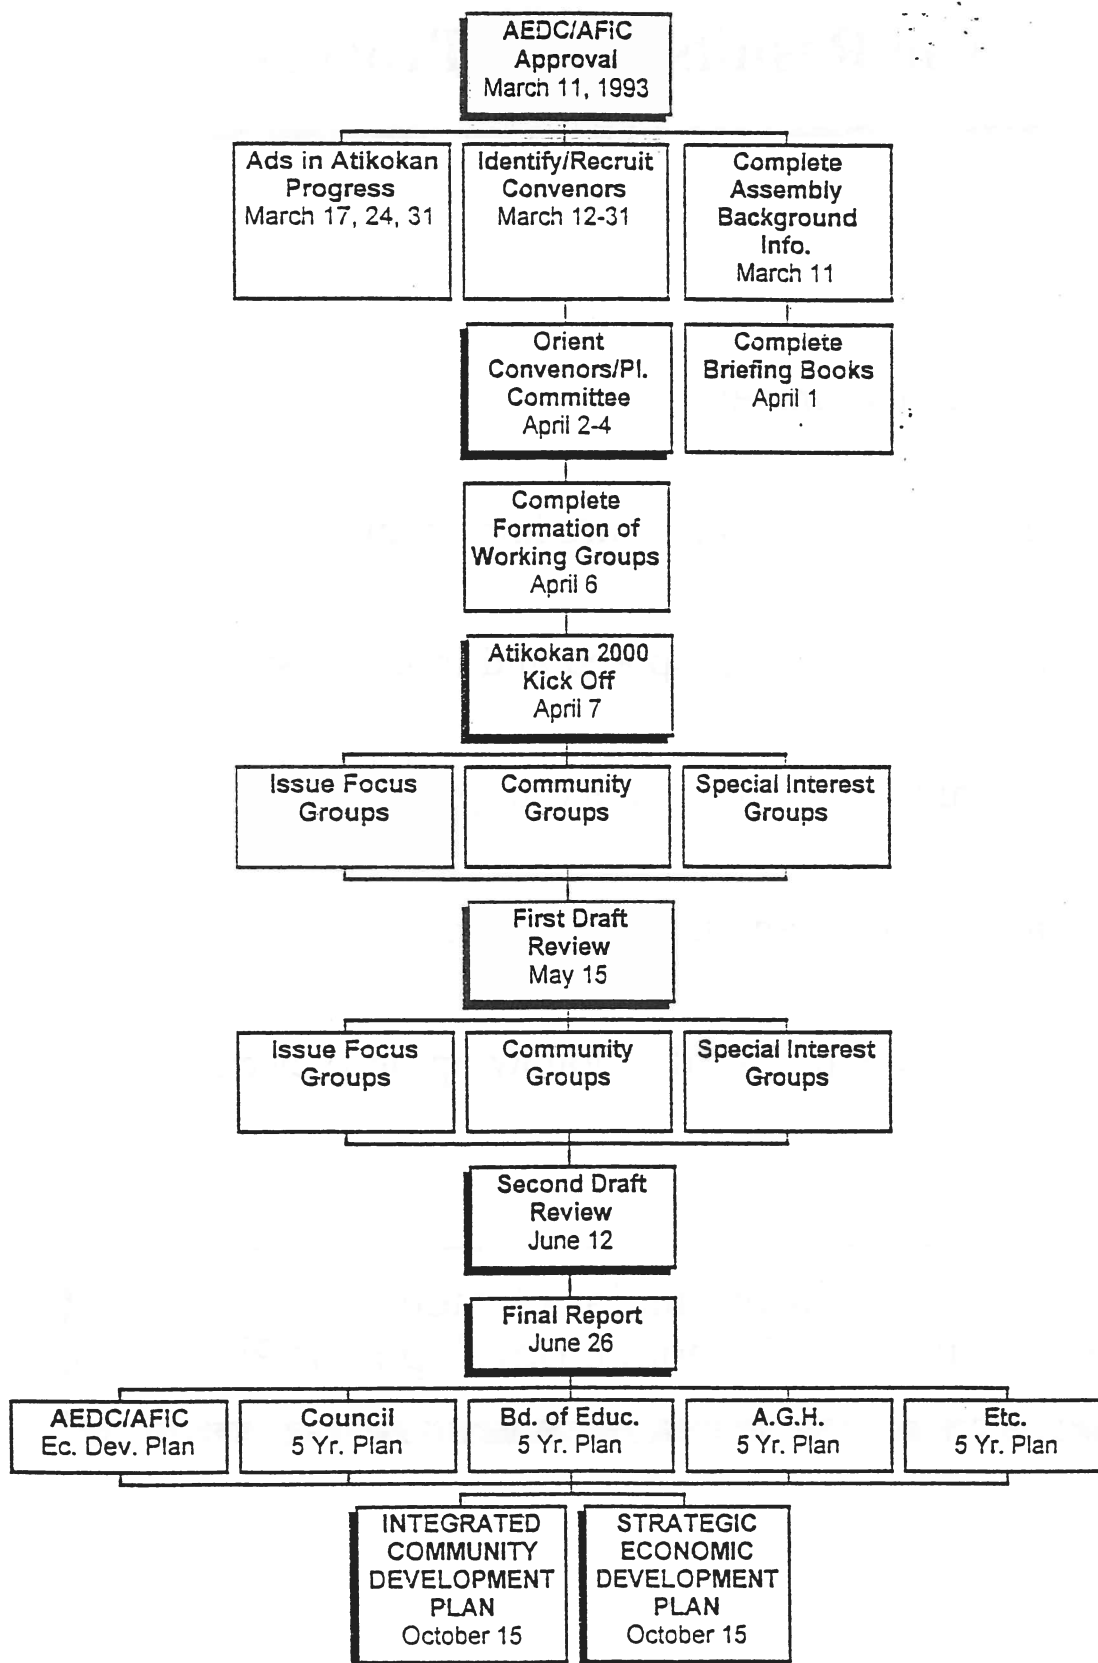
AEDC/AFIC Approval March 11, 1993

Ads in Atikokan Progress March 17, 24, 31

Identify/Recruit Convenors March 12-31

Complete Assembly Background Info. March 11

Orient Convenors/Pl. Committee April 2-4

Complete Briefing Books April 1

Complete Formation of Working Groups April 6

Atikokan 2000 Kick Off April 7

Issue Focus Groups

Community Groups

Special Interest Groups

First Draft Review May 15

Issue Focus Groups

Community Groups

Special Interest Groups

Second Draft Review June 12

Final Report June 26

AEDC/AFIC Ec. Dev. Plan

Council 5 Yr. Plan

Bd. of Educ. 5 Yr. Plan

A.G.H. 5 Yr. Plan

Etc. 5 Yr. Plan

INTEGRATED COMMUNITY DEVELOPMENT PLAN October 15

STRATEGIC ECONOMIC DEVELOPMENT PLAN October 15